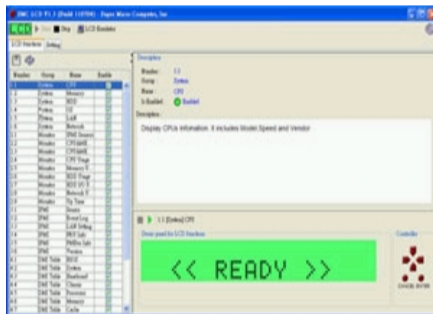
SMC LCD-P1.3 (Build 110708) - Super Micro Computer, Inc

Start Stop LCD Enabled

LCD Function Setting

| Number | Group | Name | Enable |
|---|---|---|---|
| 1.1 | System | CPU | |
| 1.2 | System | Memory | |
| 1.3 | System | BIOS | |
| 1.4 | System | OS | |
| 1.5 | System | LAN | |
| 1.6 | System | Network | |
| 1.7 | System | IPMI Sensors | |
| 2.1 | Monitor | CPU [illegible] | |
| 2.2 | Monitor | CPU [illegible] | |
| 2.3 | Monitor | CPU Temp | |
| 2.4 | Monitor | Memory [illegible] | |
| 2.5 | Monitor | HDD Temp | |
| 2.6 | Monitor | HDD I/O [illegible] | |
| 2.7 | Monitor | Network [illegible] | |
| 2.8 | Monitor | Up Time | |
| 3.1 | IPMI | Sensors | |
| 3.2 | IPMI | Event Log | |
| 3.3 | IPMI | LAN Setting | |
| 3.4 | IPMI | FRU Info | |
| 3.5 | IPMI | PMBus Info | |
| 3.6 | IPMI | Version | |
| 4.1 | DMI Table | BIOS | |
| 4.2 | DMI Table | System | |
| 4.3 | DMI Table | Baseboard | |
| 4.4 | DMI Table | Chassis | |
| 4.5 | DMI Table | Processor | |
| 4.6 | DMI Table | Memory | |
| 4.7 | DMI Table | Cache | |

Description

Number: 1.1
Group: System
Name: CPU
Is Enabled: Enabled

Description:
Display CPUs information. It includes Model Speed and Vendor

1.1 [System] CPU

Demo panel for LCD function

<< READY >>

Controller